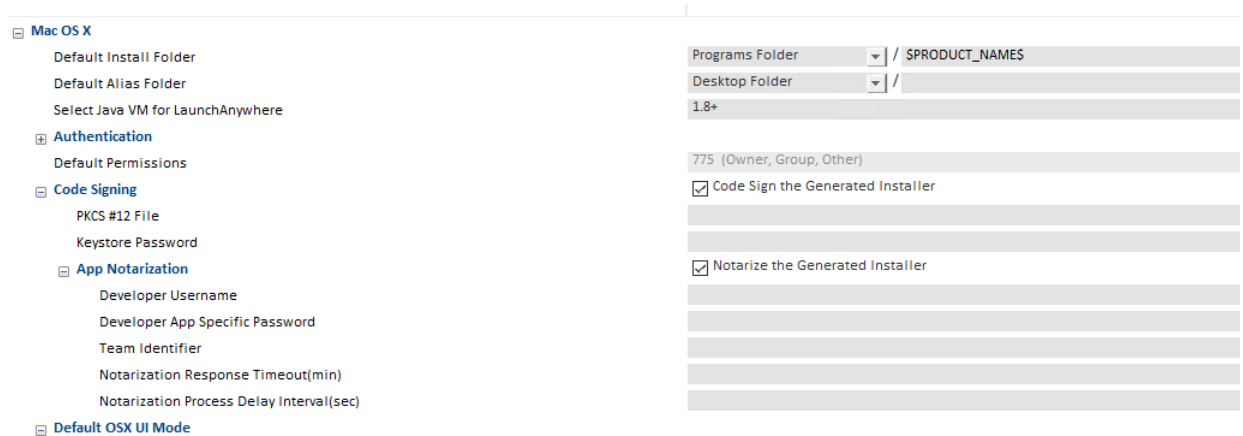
Mac OS X

Default Install Folder | Programs Folder / $PRODUCT_NAME$

Default Alias Folder | Desktop Folder /

Select Java VM for LaunchAnywhere | 1.8+

Authentication

Default Permissions | 775 (Owner, Group, Other)

Code Signing | Code Sign the Generated Installer

PKCS #12 File

Keystore Password

App Notarization | Notarize the Generated Installer

Developer Username

Developer App Specific Password

Team Identifier

Notarization Response Timeout(min)

Notarization Process Delay Interval(sec)

Default OSX UI Mode